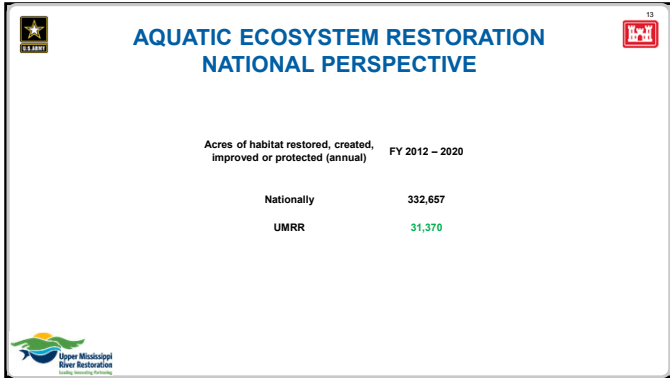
U.S. ARMY

13

AQUATIC ECOSYSTEM RESTORATION NATIONAL PERSPECTIVE

| Acres of habitat restored, created, improved or protected (annual) | FY 2012 – 2020 |
|---|---|
| Nationally | 332,657 |
| UMRR | 31,370 |

Upper Mississippi River Restoration
Leading. Innovating. Partnering.